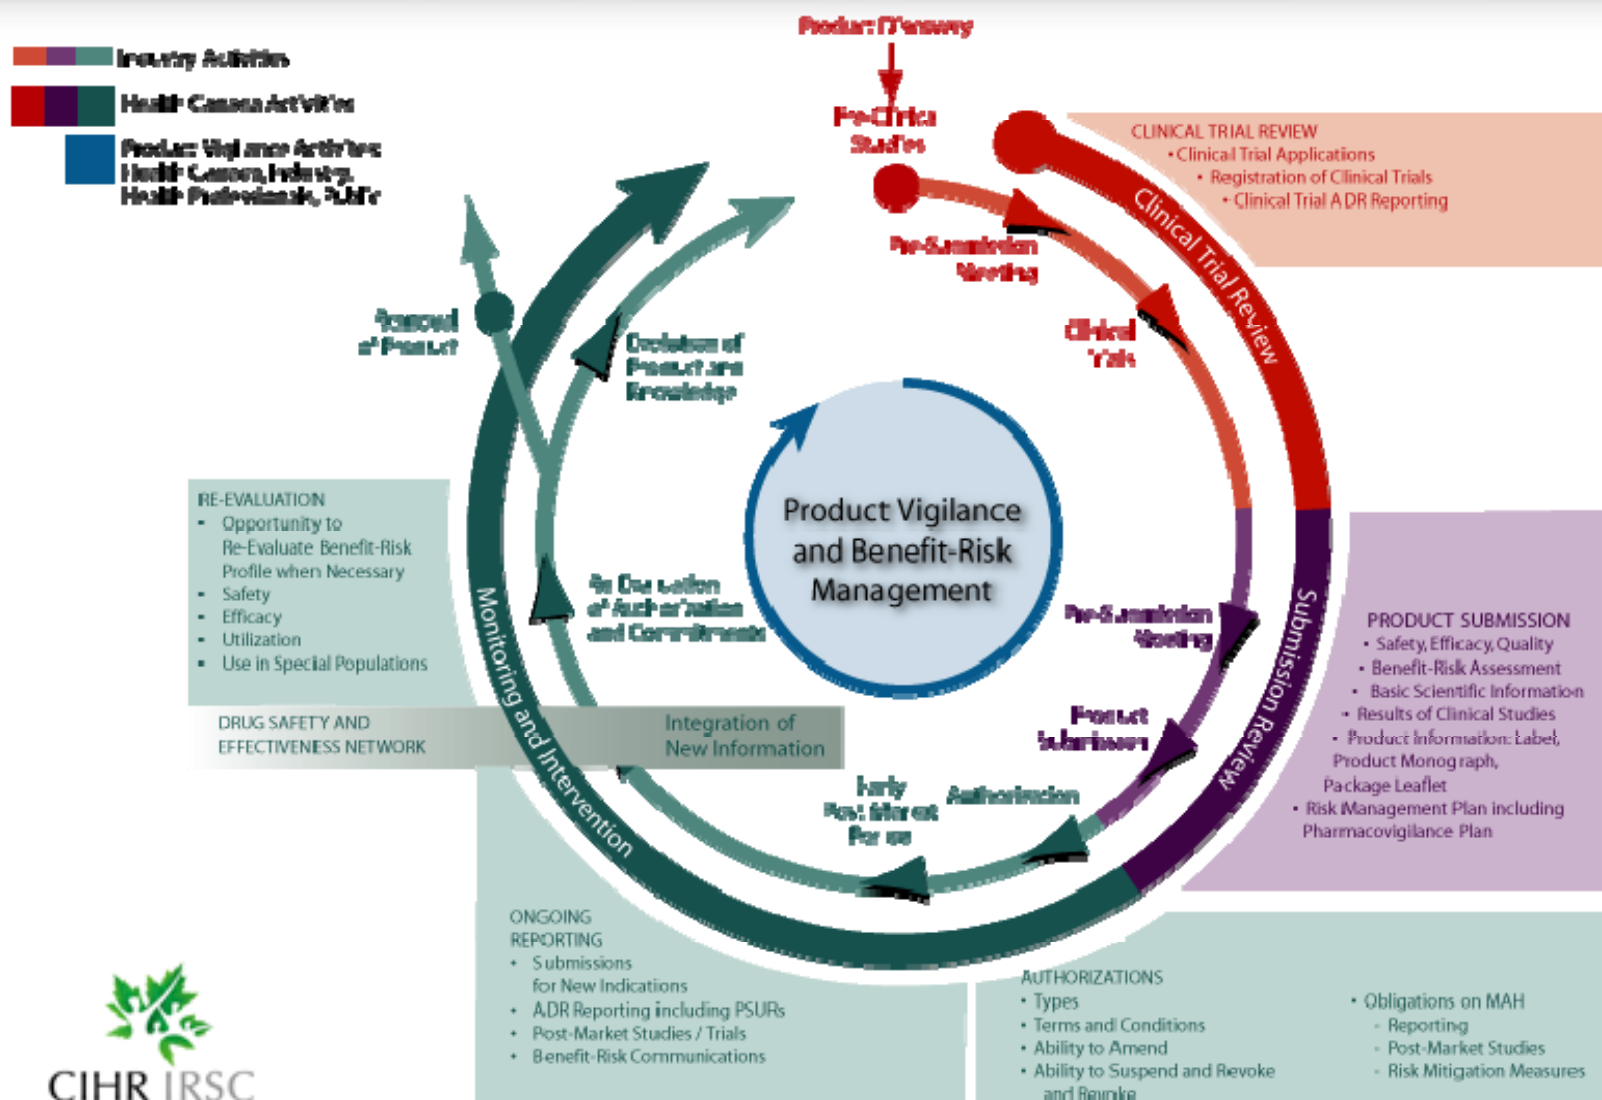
Industry Activities

Health Canada Activities

Product Vigilance Activities
Health Canada, Industry,
Health Professionals, Public

Product Discovery

Pre-Clinical Studies

CLINICAL TRIAL REVIEW
• Clinical Trial Applications
• Registration of Clinical Trials
• Clinical Trial ADR Reporting

Clinical Trial Review

Pre-Submission Meeting

Clinical Trials

Removal of Product

Evolution of Product and Knowledge

Product Vigilance and Benefit-Risk Management

RE-EVALUATION
- Opportunity to Re-Evaluate Benefit-Risk Profile when Necessary
- Safety
- Efficacy
- Utilization
- Use in Special Populations

Re-Evaluation of Authorization and Commitments

Pre-Submission Meeting

Submission Review

PRODUCT SUBMISSION
• Safety, Efficacy, Quality
• Benefit-Risk Assessment
• Basic Scientific Information
• Results of Clinical Studies
• Product Information: Label, Product Monograph, Package Leaflet
• Risk Management Plan including Pharmacovigilance Plan

Monitoring and Intervention

DRUG SAFETY AND EFFECTIVENESS NETWORK

Integration of New Information

Product Submission

Early Post-Market Period

Authorization

ONGOING REPORTING
• Submissions for New Indications
• ADR Reporting including PSURs
• Post-Market Studies / Trials
• Benefit-Risk Communications

AUTHORIZATIONS
• Types
• Terms and Conditions
• Ability to Amend
• Ability to Suspend and Revoke and Revoke

• Obligations on MAH
- Reporting
- Post-Market Studies
- Risk Mitigation Measures

CIHR IRSC